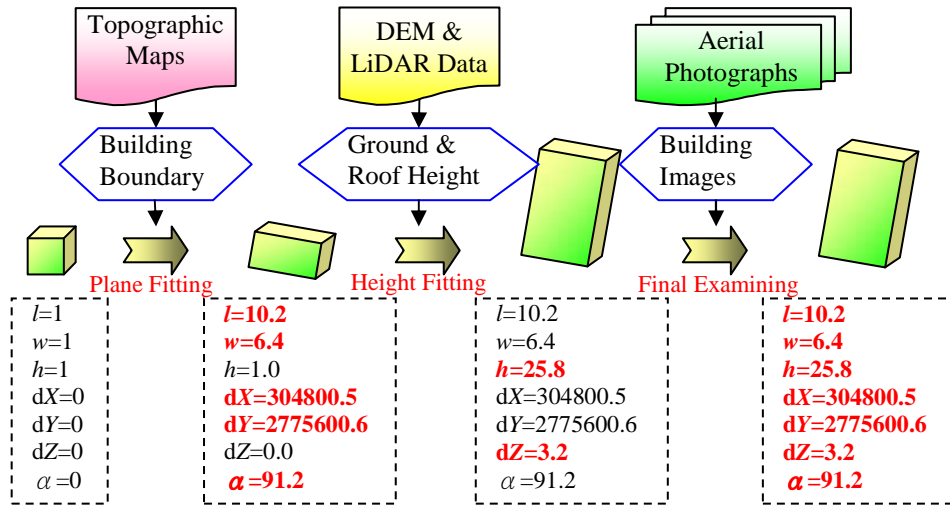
Topographic Maps

DEM & LiDAR Data

Aerial Photographs

Building Boundary

Ground & Roof Height

Building Images

Plane Fitting

Height Fitting

Final Examining

$l$=1
$w$=1
$h$=1
d$X$=0
d$Y$=0
d$Z$=0
$\alpha$=0

$l$=10.2
$w$=6.4
$h$=1.0
d$X$=304800.5
d$Y$=2775600.6
d$Z$=0.0
$\alpha$=91.2

$l$=10.2
$w$=6.4
$h$=25.8
d$X$=304800.5
d$Y$=2775600.6
d$Z$=3.2
$\alpha$=91.2

$l$=10.2
$w$=6.4
$h$=25.8
d$X$=304800.5
d$Y$=2775600.6
d$Z$=3.2
$\alpha$=91.2